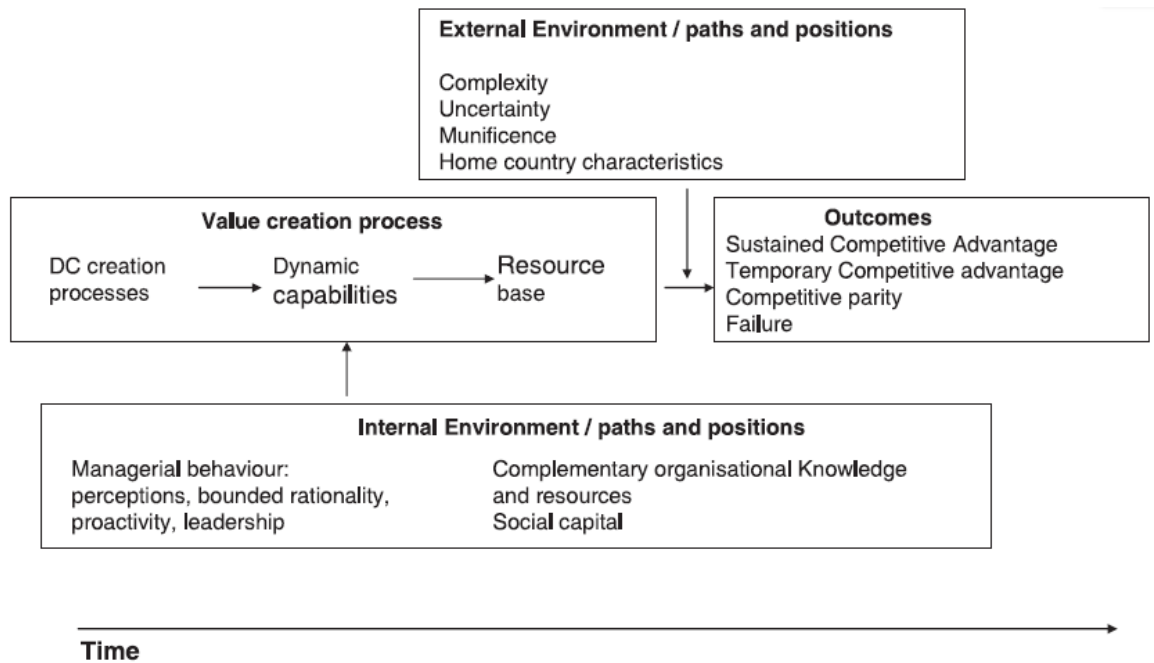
External Environment / paths and positions

Complexity
Uncertainty
Munificence
Home country characteristics

Value creation process

DC creation processes

Dynamic capabilities

Resource base

Outcomes
Sustained Competitive Advantage
Temporary Competitive advantage
Competitive parity
Failure

Internal Environment / paths and positions

Managerial behaviour: perceptions, bounded rationality, proactivity, leadership

Complementary organisational Knowledge and resources
Social capital

Time